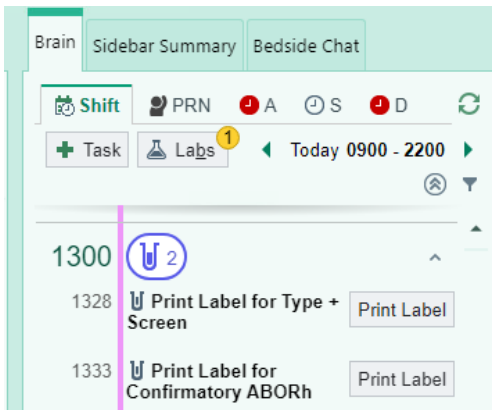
Brain | Sidebar Summary | Bedside Chat

Shift | PRN | A | S | D

Task | Labs 1 | Today 0900 - 2200

1300 2

1328 Print Label for Type + Screen | Print Label

1333 Print Label for Confirmatory ABORh | Print Label